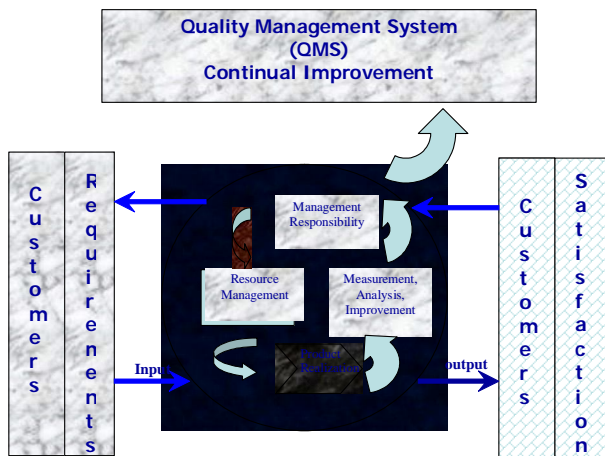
Quality Management System (QMS) Continual Improvement

Customers

Requirenents

Management Responsibility

Resource Management

Measurement, Analysis, Improvement

Product Realization

Input

output

Customers

Satisfaction